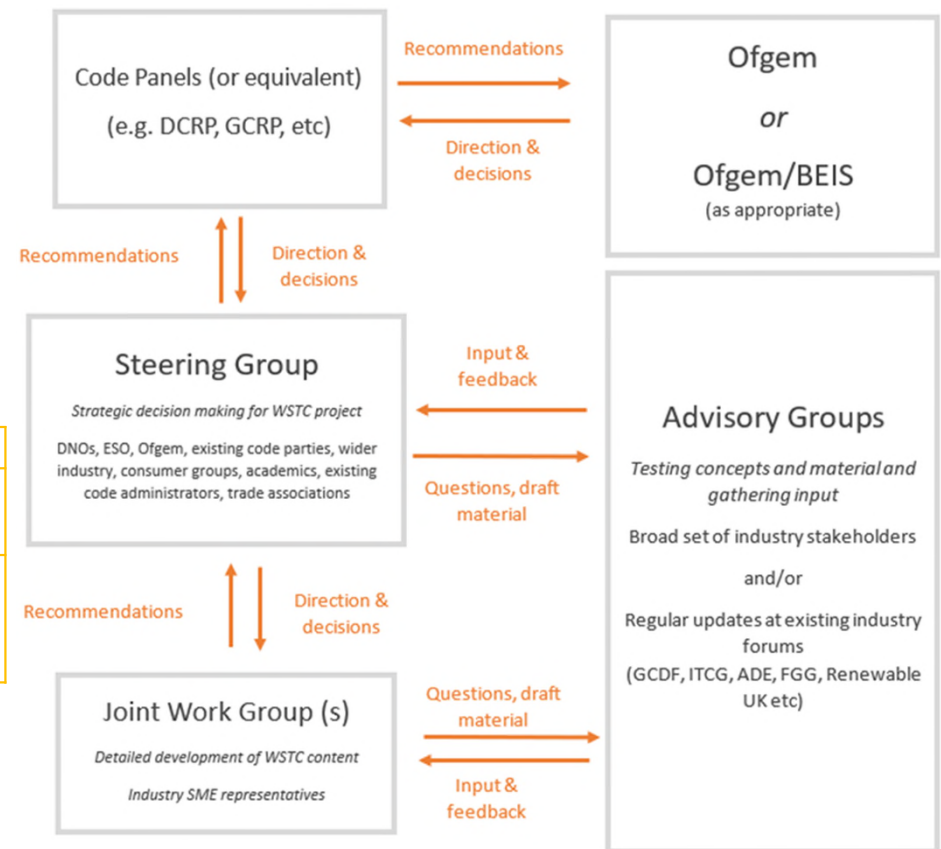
Code Panels (or equivalent)

(e.g. DCRP, GCRP, etc)

Recommendations

Direction & decisions

Ofgem

or

Ofgem/BEIS

(as appropriate)

Recommendations

Direction & decisions

Steering Group

Strategic decision making for WSTC project

DNOs, ESO, Ofgem, existing code parties, wider industry, consumer groups, academics, existing code administrators, trade associations

Input & feedback

Questions, draft material

Advisory Groups

Testing concepts and material and gathering input

Broad set of industry stakeholders

and/or

Regular updates at existing industry forums

(GCDF, ITCG, ADE, FGG, Renewable UK etc)

Recommendations

Direction & decisions

Joint Work Group (s)

Detailed development of WSTC content

Industry SME representatives

Questions, draft material

Input & feedback